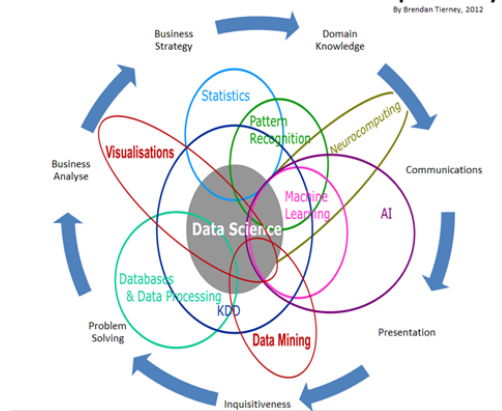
By Brendan Tierney, 2012

Business Strategy

Domain Knowledge

Communications

Presentation

Inquisitiveness

Problem Solving

Business Analyse

Statistics

Pattern Recognition

Neurocomputing

Visualisations

Machine Learning

AI

Data Science

Databases & Data Processing

KDD

Data Mining